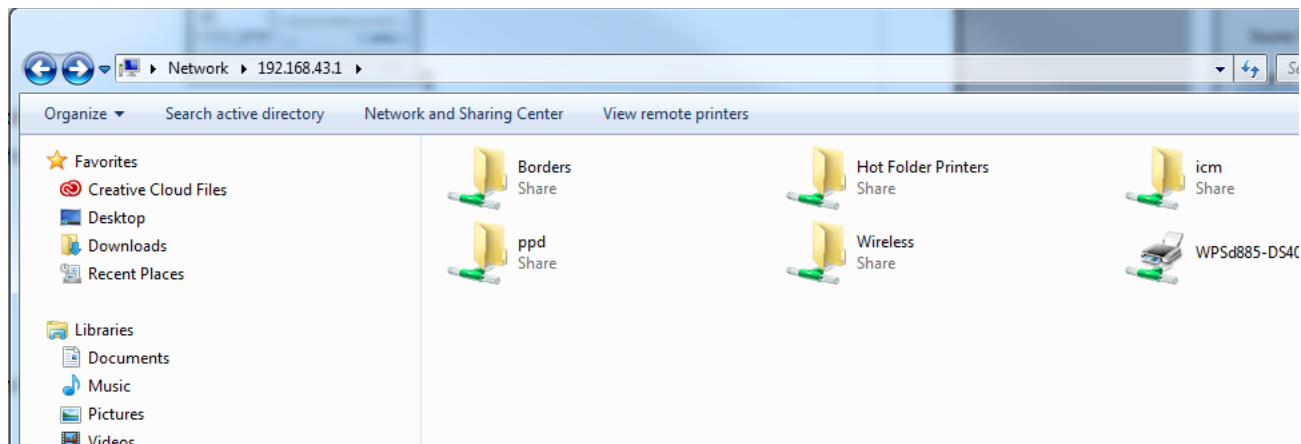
Network ▸ 192.168.43.1 ▸

Organize ▾ Search active directory Network and Sharing Center View remote printers

Favorites
Creative Cloud Files
Desktop
Downloads
Recent Places

Libraries
Documents
Music
Pictures
Videos

Borders
Share

Hot Folder Printers
Share

icm
Share

ppd
Share

Wireless
Share

WPSd885-DS40